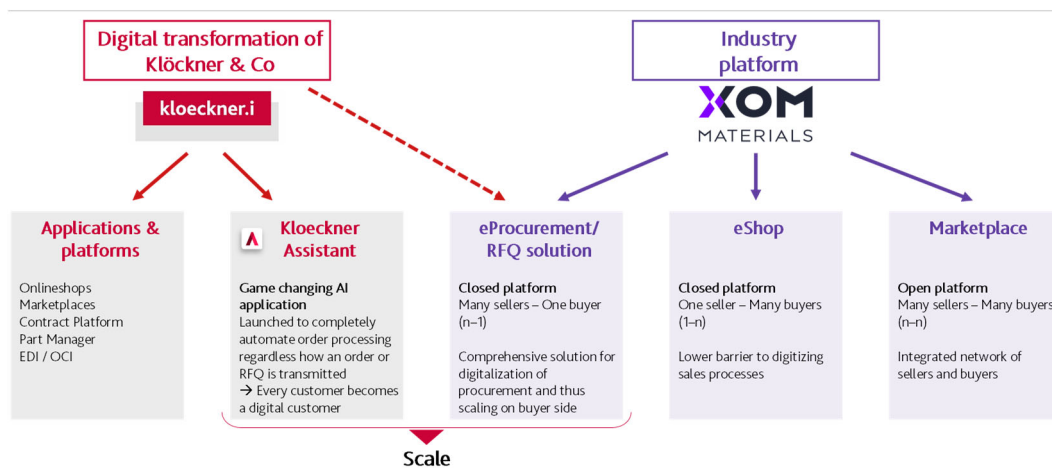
Digital transformation of Klöckner & Co

kloeckner.i

Industry platform

XOM MATERIALS

Applications & platforms

Onlineshops
Marketplaces
Contract Platform
Part Manager
EDI / OCI

Kloeckner Assistant

Game changing AI application
Launched to completely automate order processing regardless how an order or RFQ is transmitted
→ Every customer becomes a digital customer

eProcurement/ RFQ solution

Closed platform
Many sellers – One buyer (n–1)

Comprehensive solution for digitalization of procurement and thus scaling on buyer side

eShop

Closed platform
One seller – Many buyers (1–n)

Lower barrier to digitizing sales processes

Marketplace

Open platform
Many sellers – Many buyers (n–n)

Integrated network of sellers and buyers

Scale